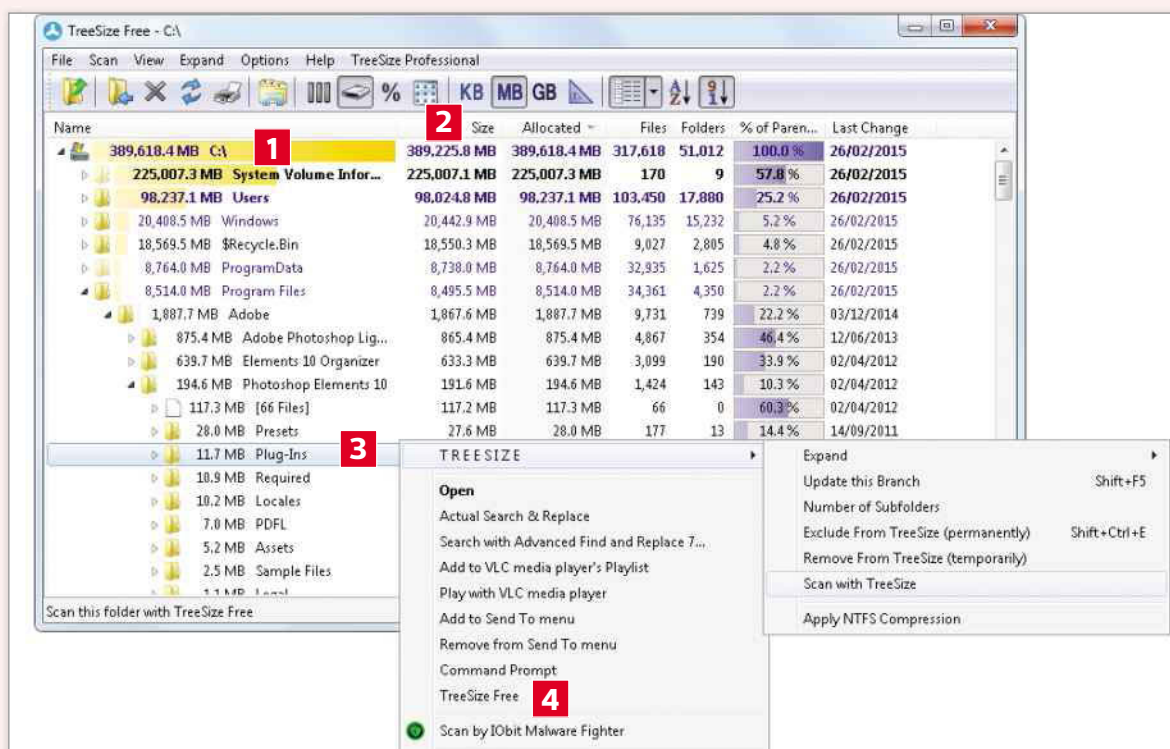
TreeSize Free - C:\

File Scan View Expand Options Help TreeSize Professional

% KB MB GB

| Name | Size | Allocated | Files | Folders | % of Paren... | Last Change |
|---|---|---|---|---|---|---|
| 389,618.4 MB C:\ | 389,225.8 MB | 389,618.4 MB | 317,618 | 51,012 | 100.0 % | 26/02/2015 |
| 225,007.3 MB System Volume Infor... | 225,007.1 MB | 225,007.3 MB | 170 | 9 | 57.8 % | 26/02/2015 |
| 98,237.1 MB Users | 98,024.8 MB | 98,237.1 MB | 103,450 | 17,880 | 25.2 % | 26/02/2015 |
| 20,408.5 MB Windows | 20,442.9 MB | 20,408.5 MB | 76,135 | 15,232 | 5.2 % | 26/02/2015 |
| 18,569.5 MB $Recycle.Bin | 18,550.3 MB | 18,569.5 MB | 9,027 | 2,805 | 4.8 % | 26/02/2015 |
| 8,764.0 MB ProgramData | 8,738.0 MB | 8,764.0 MB | 32,935 | 1,625 | 2.2 % | 26/02/2015 |
| 8,514.0 MB Program Files | 8,495.5 MB | 8,514.0 MB | 34,361 | 4,350 | 2.2 % | 26/02/2015 |
| 1,887.7 MB Adobe | 1,867.6 MB | 1,887.7 MB | 9,731 | 739 | 22.2 % | 03/12/2014 |
| 875.4 MB Adobe Photoshop Lig... | 865.4 MB | 875.4 MB | 4,867 | 354 | 46.4 % | 12/06/2013 |
| 639.7 MB Elements 10 Organizer | 633.3 MB | 639.7 MB | 3,099 | 190 | 33.9 % | 02/04/2012 |
| 194.6 MB Photoshop Elements 10 | 191.6 MB | 194.6 MB | 1,424 | 143 | 10.3 % | 02/04/2012 |
| 117.3 MB [66 Files] | 117.2 MB | 117.3 MB | 66 | 0 | 60.3 % | 02/04/2012 |
| 28.0 MB Presets | 27.6 MB | 28.0 MB | 177 | 13 | 14.4 % | 14/09/2011 |
| 11.7 MB Plug-Ins | | | | | | |
| 10.9 MB Required | | | | | | |
| 10.2 MB Locales | | | | | | |
| 7.0 MB PDFL | | | | | | |
| 5.2 MB Assets | | | | | | |
| 2.5 MB Sample Files | | | | | | |

Scan this folder with TreeSize Free

1 2 3 4

TREESIZE
Open
Actual Search & Replace
Search with Advanced Find and Replace 7...
Add to VLC media player's Playlist
Play with VLC media player
Add to Send To menu
Remove from Send To menu
Command Prompt
TreeSize Free
Scan by IObit Malware Fighter

Expand
Update this Branch Shift+F5
Number of Subfolders
Exclude From TreeSize (permanently) Shift+Ctrl+E
Remove From TreeSize (temporarily)
Scan with TreeSize
Apply NTFS Compression